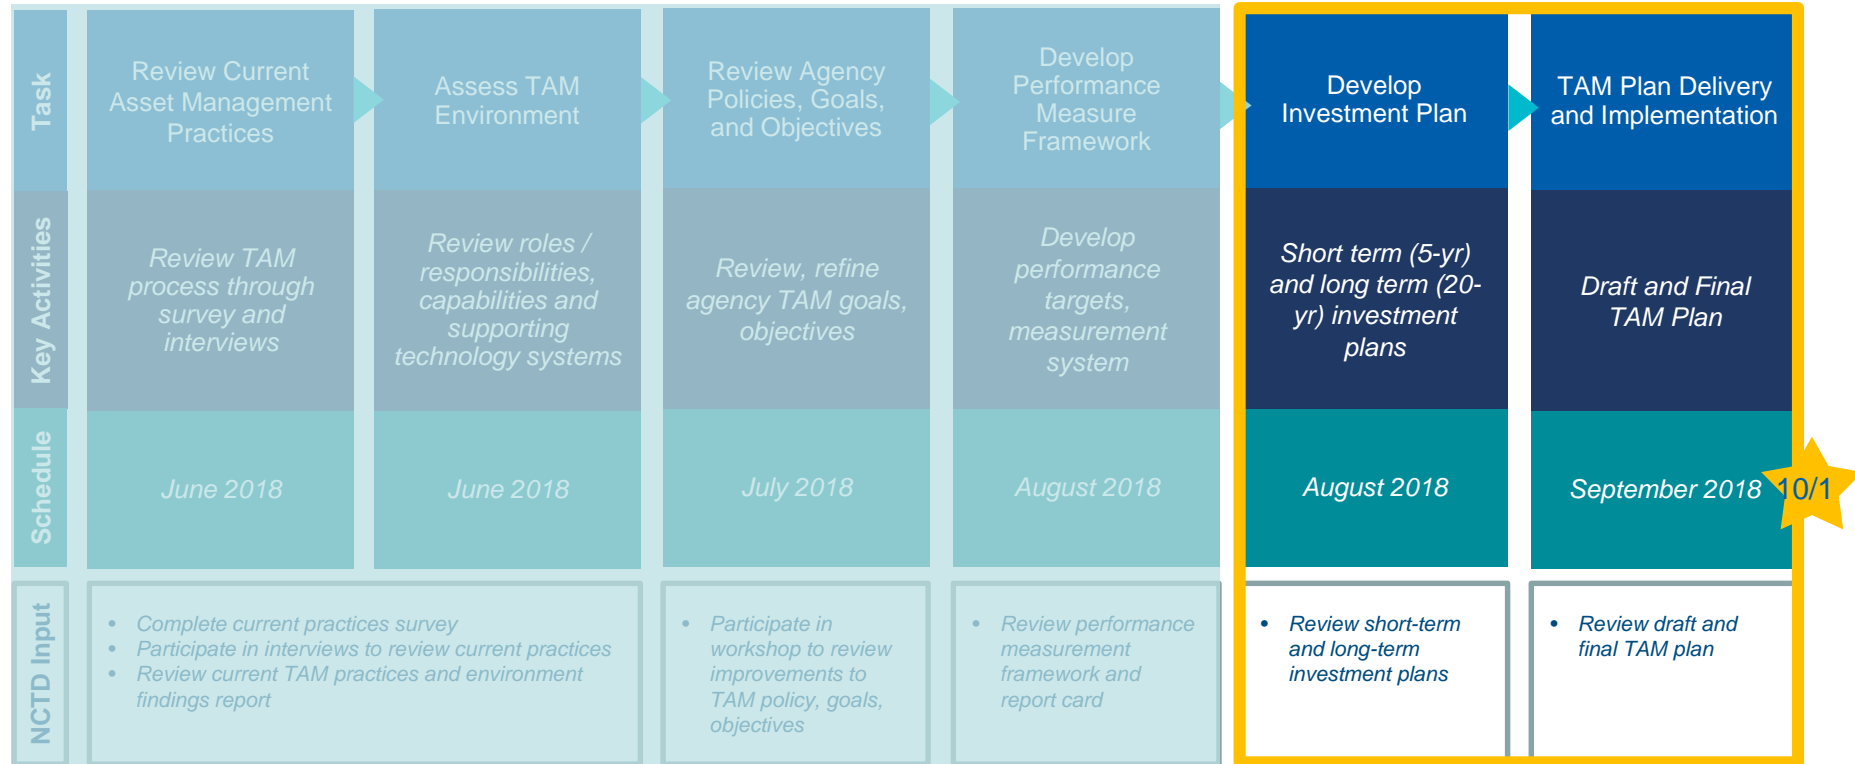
| | | | | | | |
|---|---|---|---|---|---|---|
| Task | Review Current Asset Management Practices | Assess TAM Environment | Review Agency Policies, Goals, and Objectives | Develop Performance Measure Framework | Develop Investment Plan | TAM Plan Delivery and Implementation |
| Key Activities | Review TAM process through survey and interviews | Review roles / responsibilities, capabilities and supporting technology systems | Review, refine agency TAM goals, objectives | Develop performance targets, measurement system | Short term (5-yr) and long term (20-yr) investment plans | Draft and Final TAM Plan |
| Schedule | June 2018 | June 2018 | July 2018 | August 2018 | August 2018 | September 2018 10/1 |
| NCTD Input | • Complete current practices survey • Participate in interviews to review current practices • Review current TAM practices and environment findings report | | • Participate in workshop to review improvements to TAM policy, goals, objectives | • Review performance measurement framework and report card | • Review short-term and long-term investment plans | • Review draft and final TAM plan |